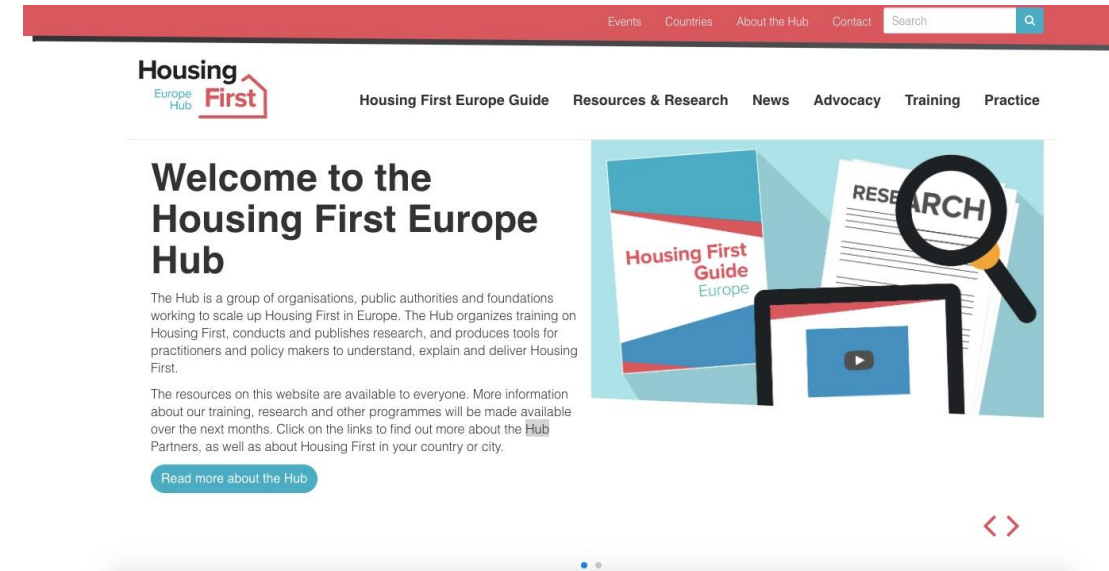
Events Countries About the Hub Contact Search

Housing Europe Hub First

Housing First Europe Guide Resources & Research News Advocacy Training Practice

Welcome to the Housing First Europe Hub

The Hub is a group of organisations, public authorities and foundations working to scale up Housing First in Europe. The Hub organizes training on Housing First, conducts and publishes research, and produces tools for practitioners and policy makers to understand, explain and deliver Housing First.

The resources on this website are available to everyone. More information about our training, research and other programmes will be made available over the next months. Click on the links to find out more about the Hub Partners, as well as about Housing First in your country or city.

Read more about the Hub

Housing First Guide Europe

RESEARCH

< >